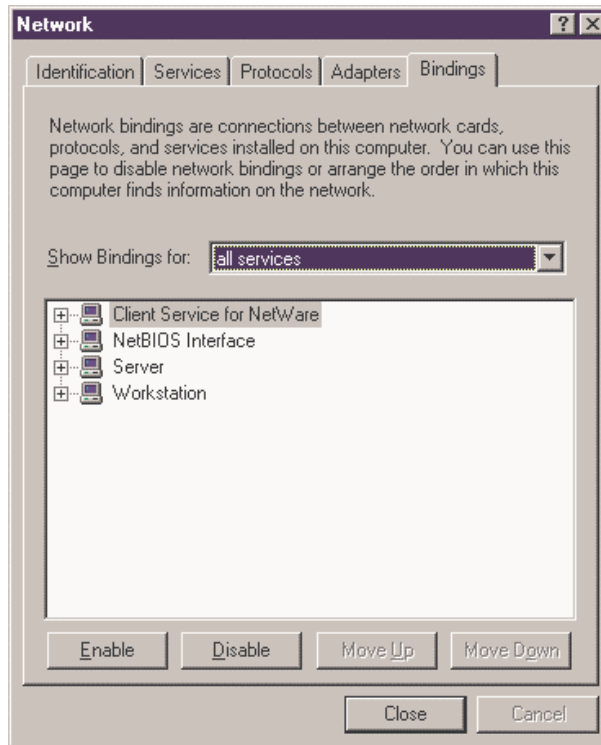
Network

?

X

Identification | Services | Protocols | Adapters | Bindings

Network bindings are connections between network cards, protocols, and services installed on this computer. You can use this page to disable network bindings or arrange the order in which this computer finds information on the network.

Show Bindings for: all services

Client Service for NetWare
NetBIOS Interface
Server
Workstation

Enable | Disable | Move Up | Move Down

Close | Cancel